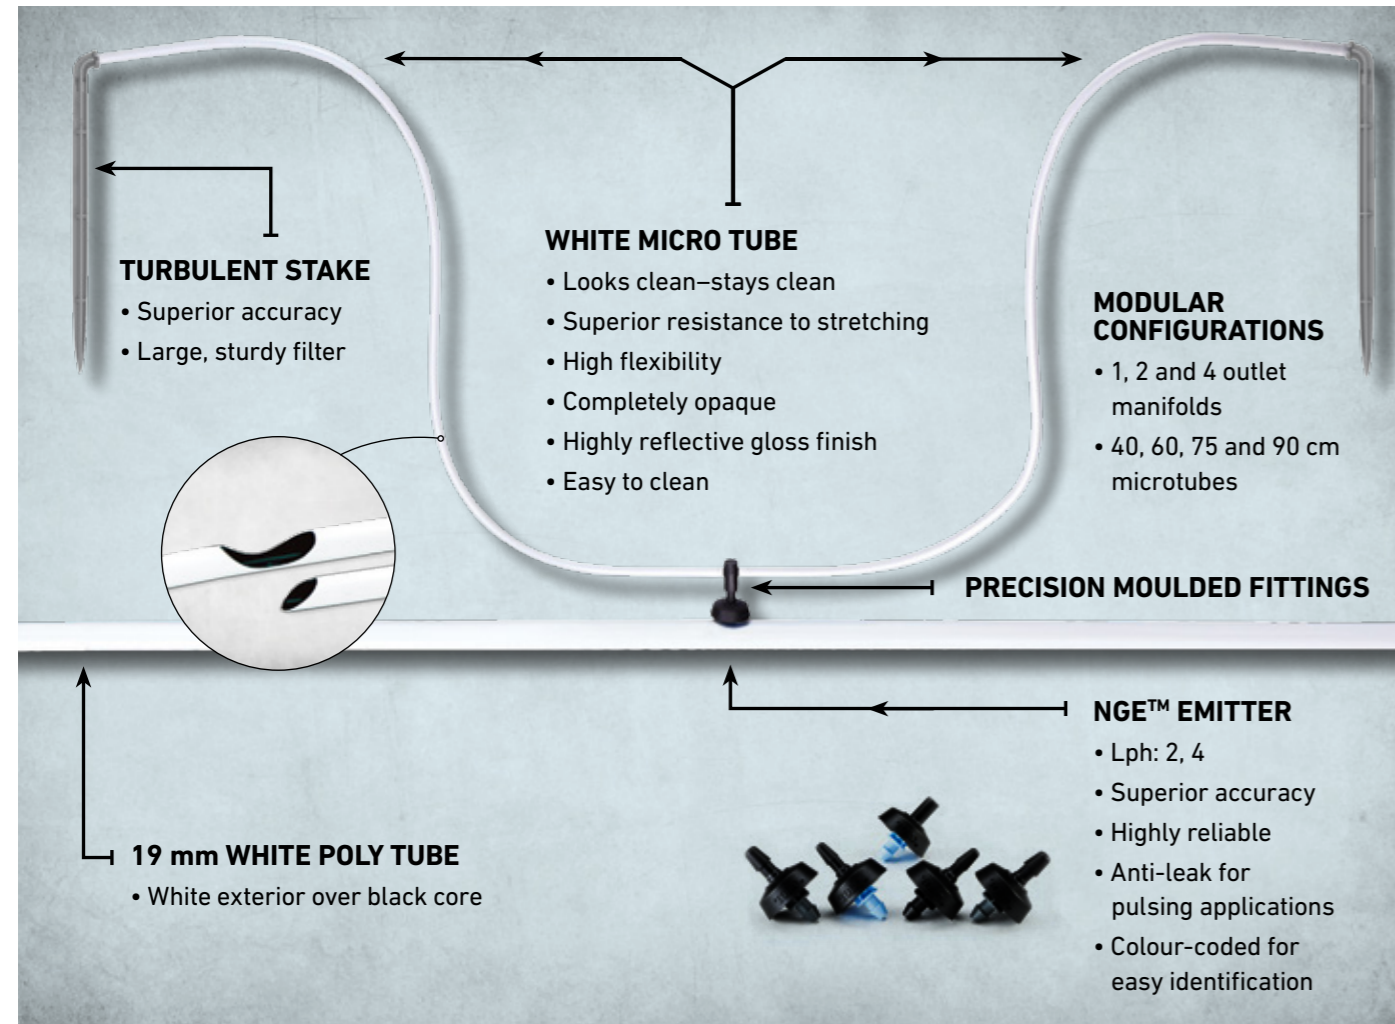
TURBULENT STAKE
• Superior accuracy
• Large, sturdy filter

WHITE MICRO TUBE
• Looks clean–stays clean
• Superior resistance to stretching
• High flexibility
• Completely opaque
• Highly reflective gloss finish
• Easy to clean

MODULAR CONFIGURATIONS
• 1, 2 and 4 outlet manifolds
• 40, 60, 75 and 90 cm microtubes

PRECISION MOULDED FITTINGS

NGE$^{TM}$ EMITTER
• Lph: 2, 4
• Superior accuracy
• Highly reliable
• Anti-leak for pulsing applications
• Colour-coded for easy identification

19 mm WHITE POLY TUBE
• White exterior over black core